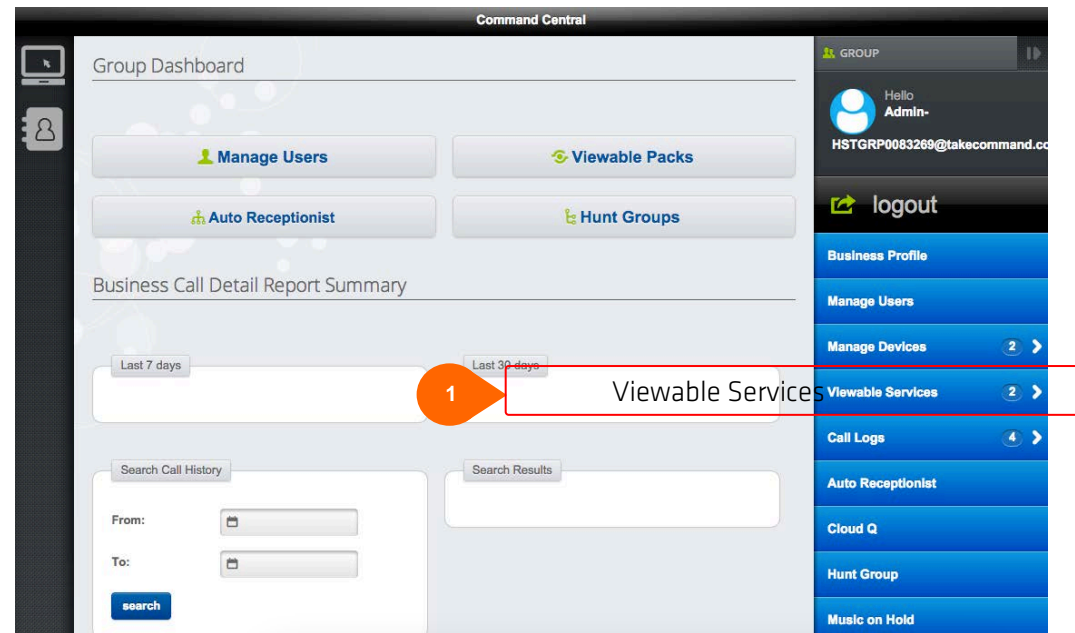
Command Central

Group Dashboard

Manage Users

Viewable Packs

Auto Receptionist

Hunt Groups

Business Call Detail Report Summary

Last 7 days

Last 30 days

1

Viewable Services

Search Call History

From:

To:

search

Search Results

GROUP

Hello

Admin-

HSTGRP0083269@takecommand.c

logout

Business Profile

Manage Users

Manage Devices 2

Viewable Services 2

Call Logs 4

Auto Receptionist

Cloud Q

Hunt Group

Music on Hold